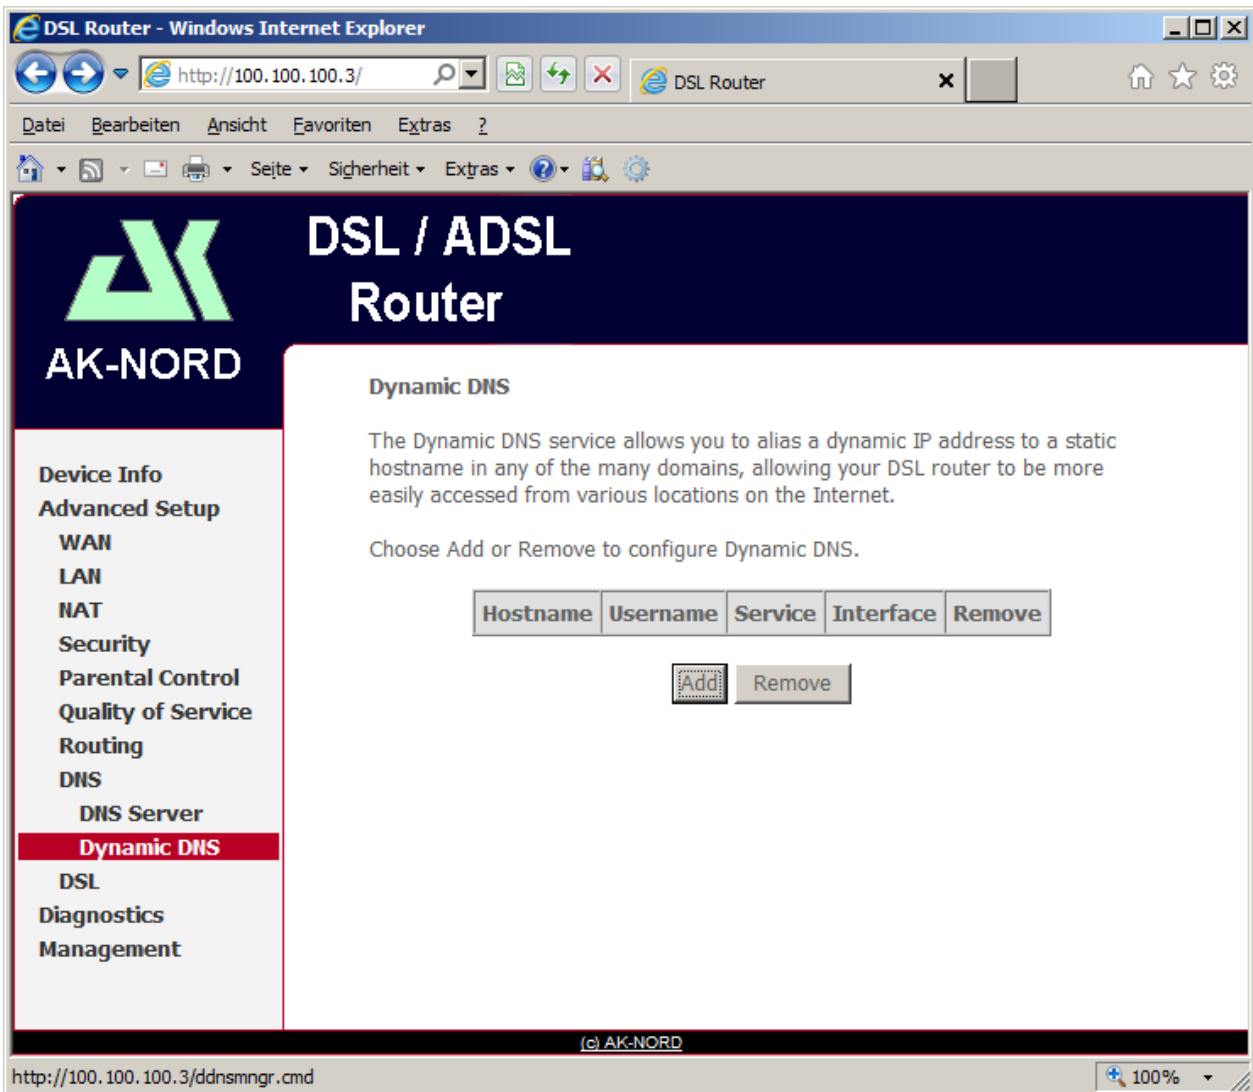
DSL Router - Windows Internet Explorer

http://100.100.100.3/

DSL Router

Datei Bearbeiten Ansicht Favoriten Extras ?

Seite Sicherheit Extras

AK-NORD

DSL / ADSL Router

Device Info
Advanced Setup
WAN
LAN
NAT
Security
Parental Control
Quality of Service
Routing
DNS
DNS Server
Dynamic DNS
DSL
Diagnostics
Management

Dynamic DNS

The Dynamic DNS service allows you to alias a dynamic IP address to a static hostname in any of the many domains, allowing your DSL router to be more easily accessed from various locations on the Internet.

Choose Add or Remove to configure Dynamic DNS.

| Hostname | Username | Service | Interface | Remove |
|---|---|---|---|---|

Add Remove

(c) AK-NORD

http://100.100.100.3/ddnsmngr.cmd

100%